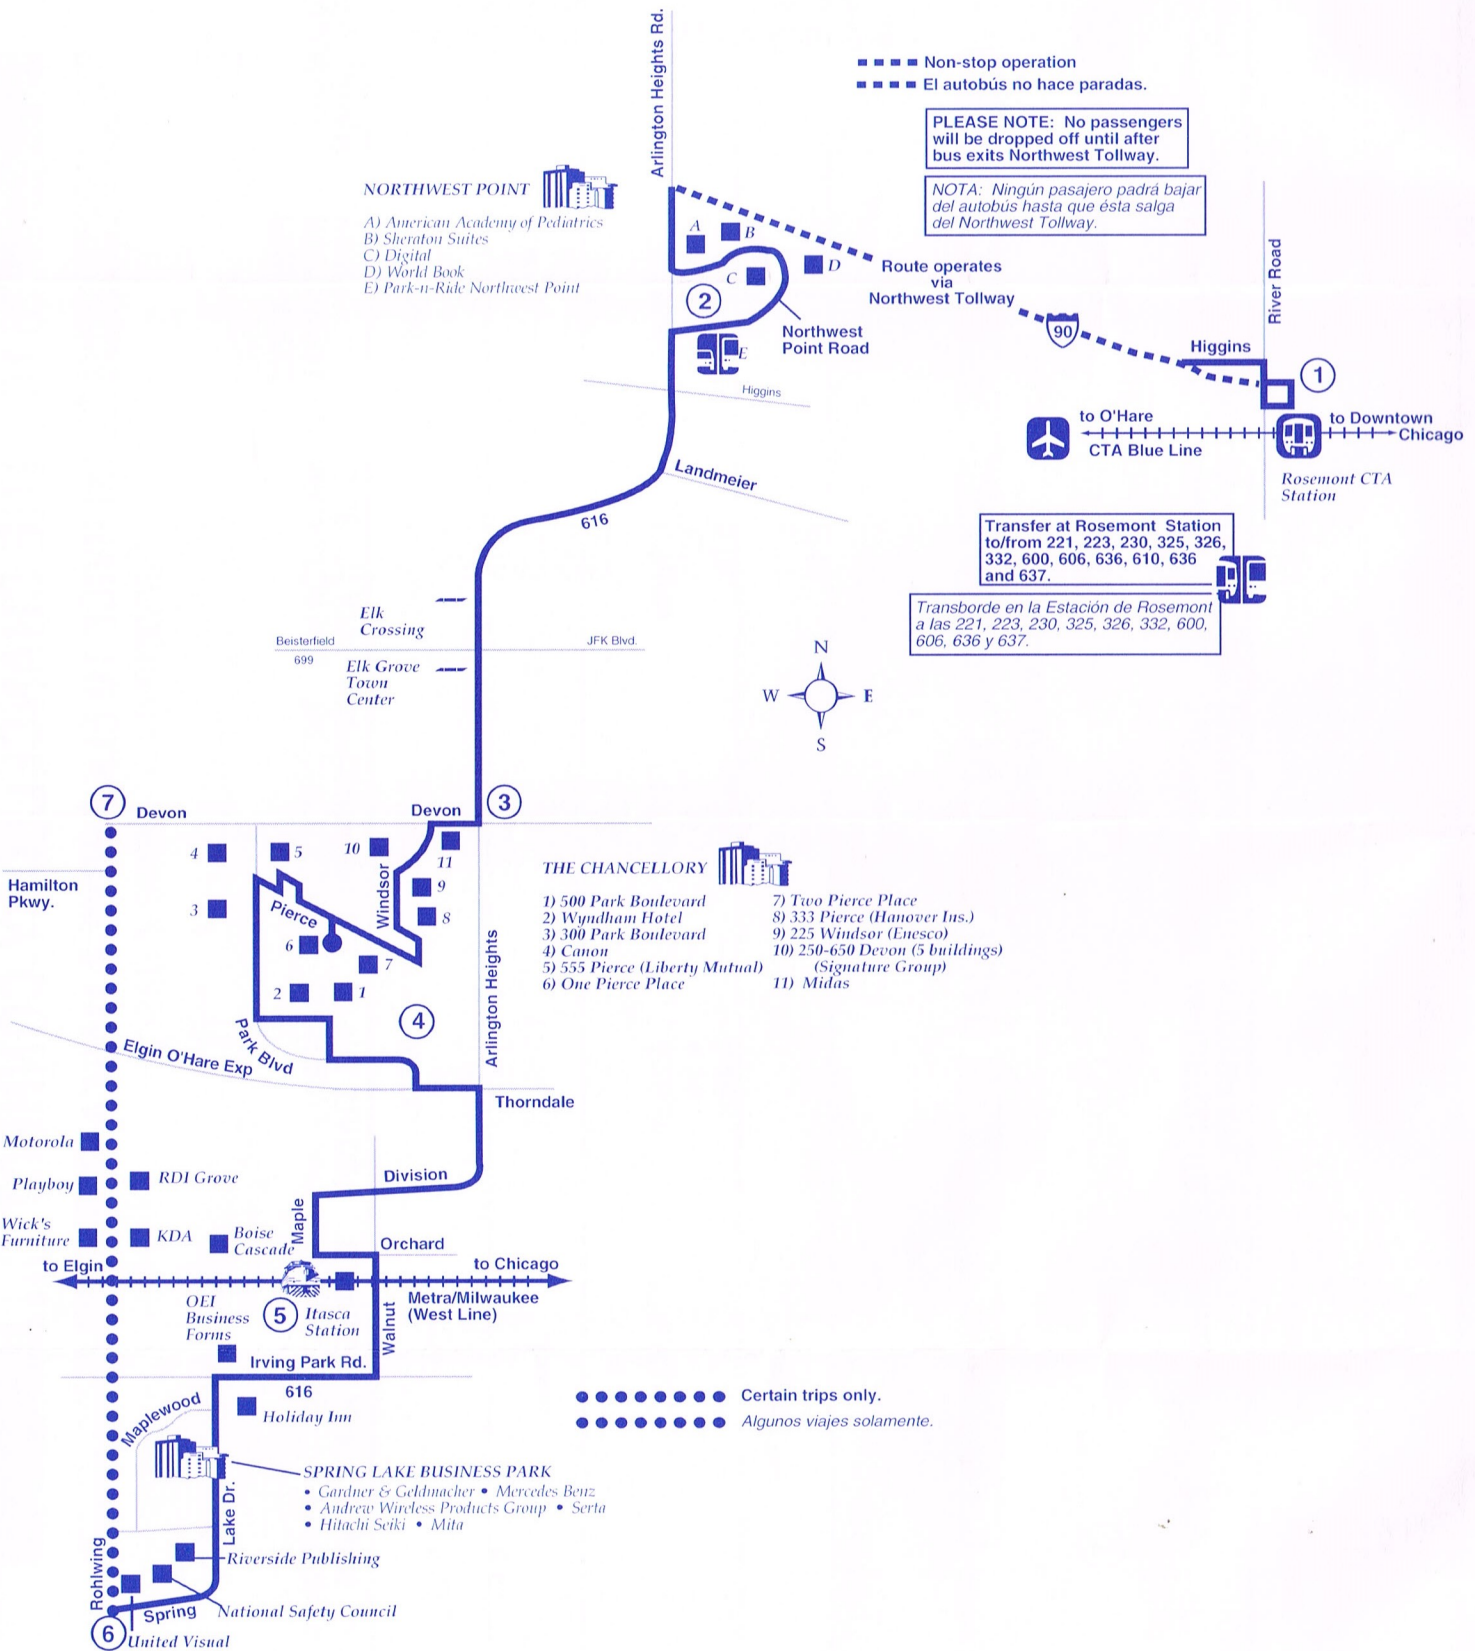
Non-stop operation
El autobús no hace paradas.

PLEASE NOTE: No passengers will be dropped off until after bus exits Northwest Tollway.

NOTA: Ningún pasajero padrá bajar del autobús hasta que ésta salga del Northwest Tollway.

Arlington Heights Rd.

NORTHWEST POINT
A) American Academy of Pediatrics
B) Sheraton Suites
C) Digital
D) World Book
E) Park-n-Ride Northwest Point

A B C D E
2
Route operates via Northwest Tollway
90
Northwest Point Road
Higgins
River Road
Higgins
1
to O'Hare
CTA Blue Line
to Downtown Chicago
Rosemont CTA Station
Landmeier
616

Transfer at Rosemont Station to/from 221, 223, 230, 325, 326, 332, 600, 606, 636, 610, 636 and 637.

Transborde en la Estación de Rosemont a las 221, 223, 230, 325, 326, 332, 600, 606, 636 y 637.

Elk Crossing
Beisterfield
699
JFK Blvd.
Elk Grove Town Center
N
W
E
S

7
Devon
Devon
3
Hamilton Pkwy.
4 5 10 11 9 8 3 6 7 2 1
Pierce
Windsor
4
Park Blvd
Arlington Heights
Elgin O'Hare Exp

THE CHANCELLORY
1) 500 Park Boulevard
2) Wyndham Hotel
3) 300 Park Boulevard
4) Canon
5) 555 Pierce (Liberty Mutual)
6) One Pierce Place
7) Two Pierce Place
8) 333 Pierce (Hanover Ins.)
9) 225 Windsor (Enesco)
10) 250-650 Devon (5 buildings) (Signature Group)
11) Midas

Thorndale
Motorola
Playboy
RDI Grove
Division
Wick's Furniture
KDA
Boise Cascade
Maple
Orchard
to Elgin
to Chicago
OEI Business Forms
5
Itasca Station
Walnut
Metra/Milwaukee (West Line)
Irving Park Rd.
616
Certain trips only.
Algunos viajes solamente.
Maplewood
Holiday Inn
Lake Dr.
SPRING LAKE BUSINESS PARK
• Gardner & Geldmacher • Mercedes Benz
• Andrew Wireless Products Group • Serta
• Hitachi Seiki • Mita
Riverside Publishing
Rohlwing
Spring
National Safety Council
6
United Visual